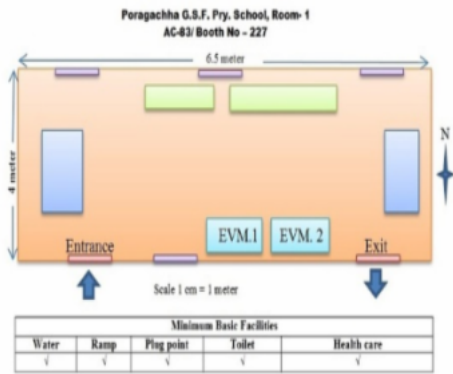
Poragachha G.S.F. Pry. School, Room- 1
AC-63/ Booth No – 227

6.5 meter

4 meter

N

EVM.1 EVM. 2

Entrance Exit

Scale 1 cm = 1 meter

Minimum Basic Facilities

| Water | Ramp | Plug point | Toilet | Health care |
|---|---|---|---|---|
| √ | √ | √ | √ | √ |